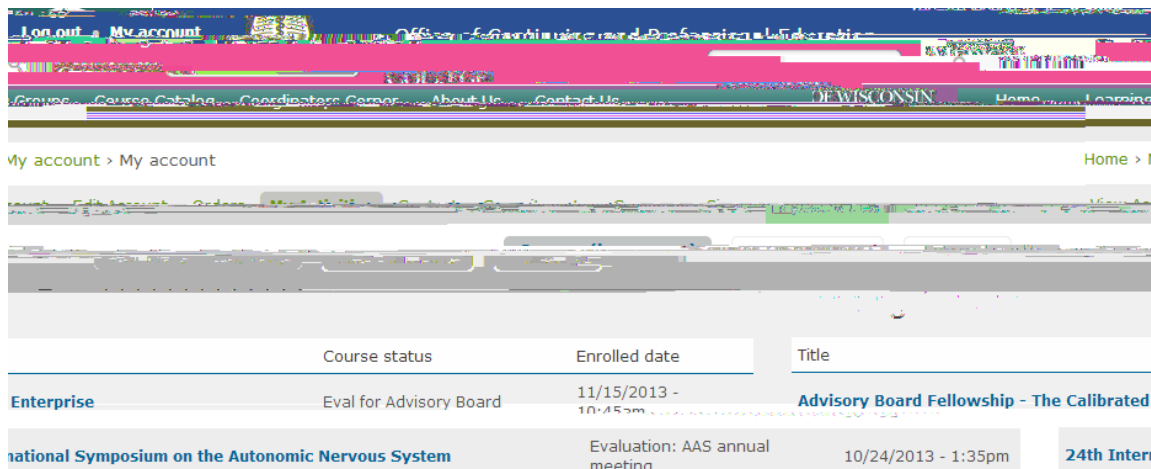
Log out My account

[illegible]

Groups Course Catalog Coordinators Corner About Us Contact Us

OF WISCONSIN

Home Learning

My account › My account

Home ›

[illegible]

| | Course status | Enrolled date | Title |
|---|---|---|---|
| Enterprise | Eval for Advisory Board | 11/15/2013 - 10:45am | Advisory Board Fellowship - The Calibrated |
| national Symposium on the Autonomic Nervous System | Evaluation: AAS annual meeting | 10/24/2013 - 1:35pm | 24th Inter |